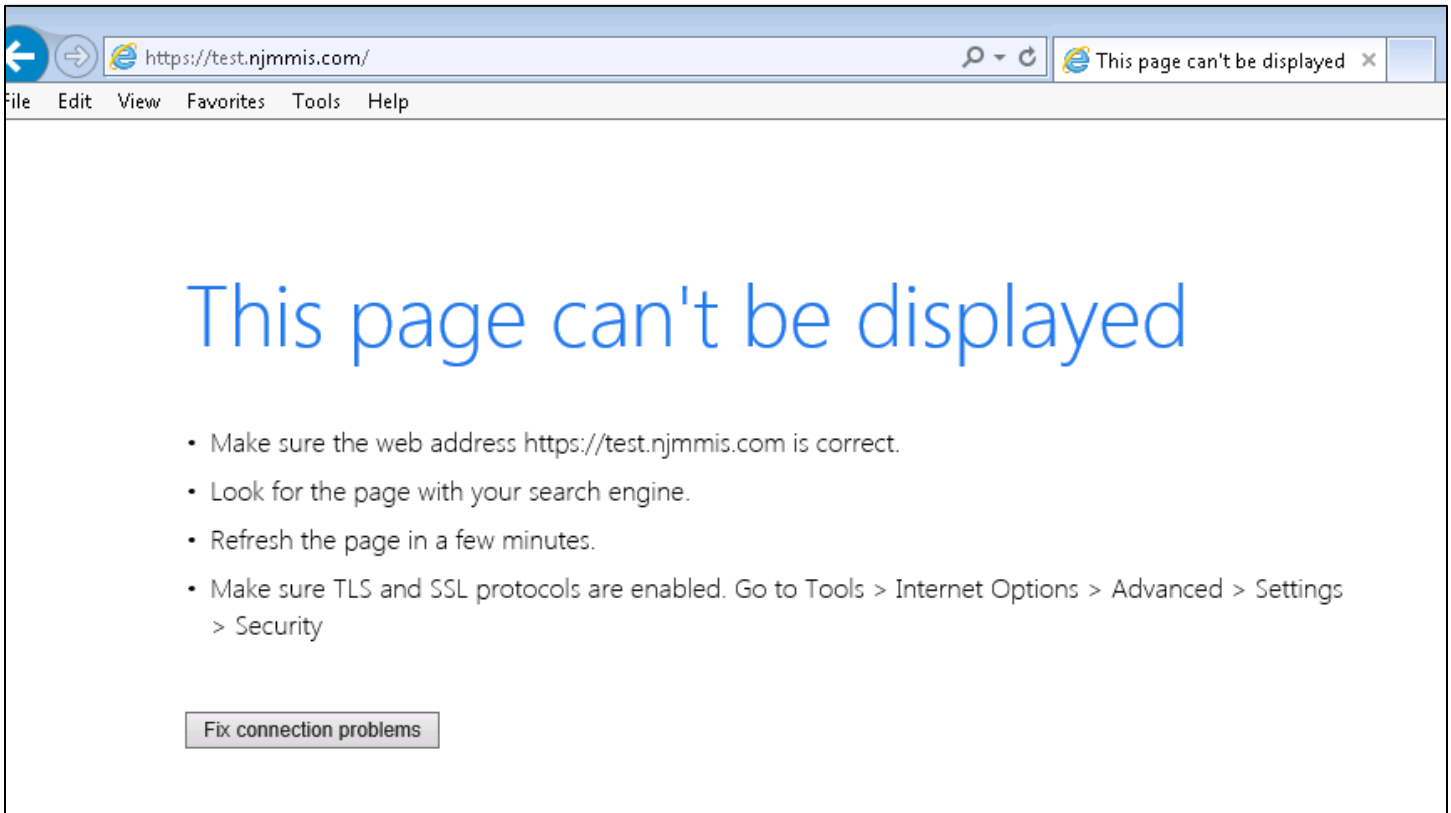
https://test.njmmis.com/
This page can't be displayed ×
ile Edit View Favorites Tools Help

This page can't be displayed

• Make sure the web address https://test.njmmis.com is correct.
• Look for the page with your search engine.
• Refresh the page in a few minutes.
• Make sure TLS and SSL protocols are enabled. Go to Tools > Internet Options > Advanced > Settings > Security

Fix connection problems